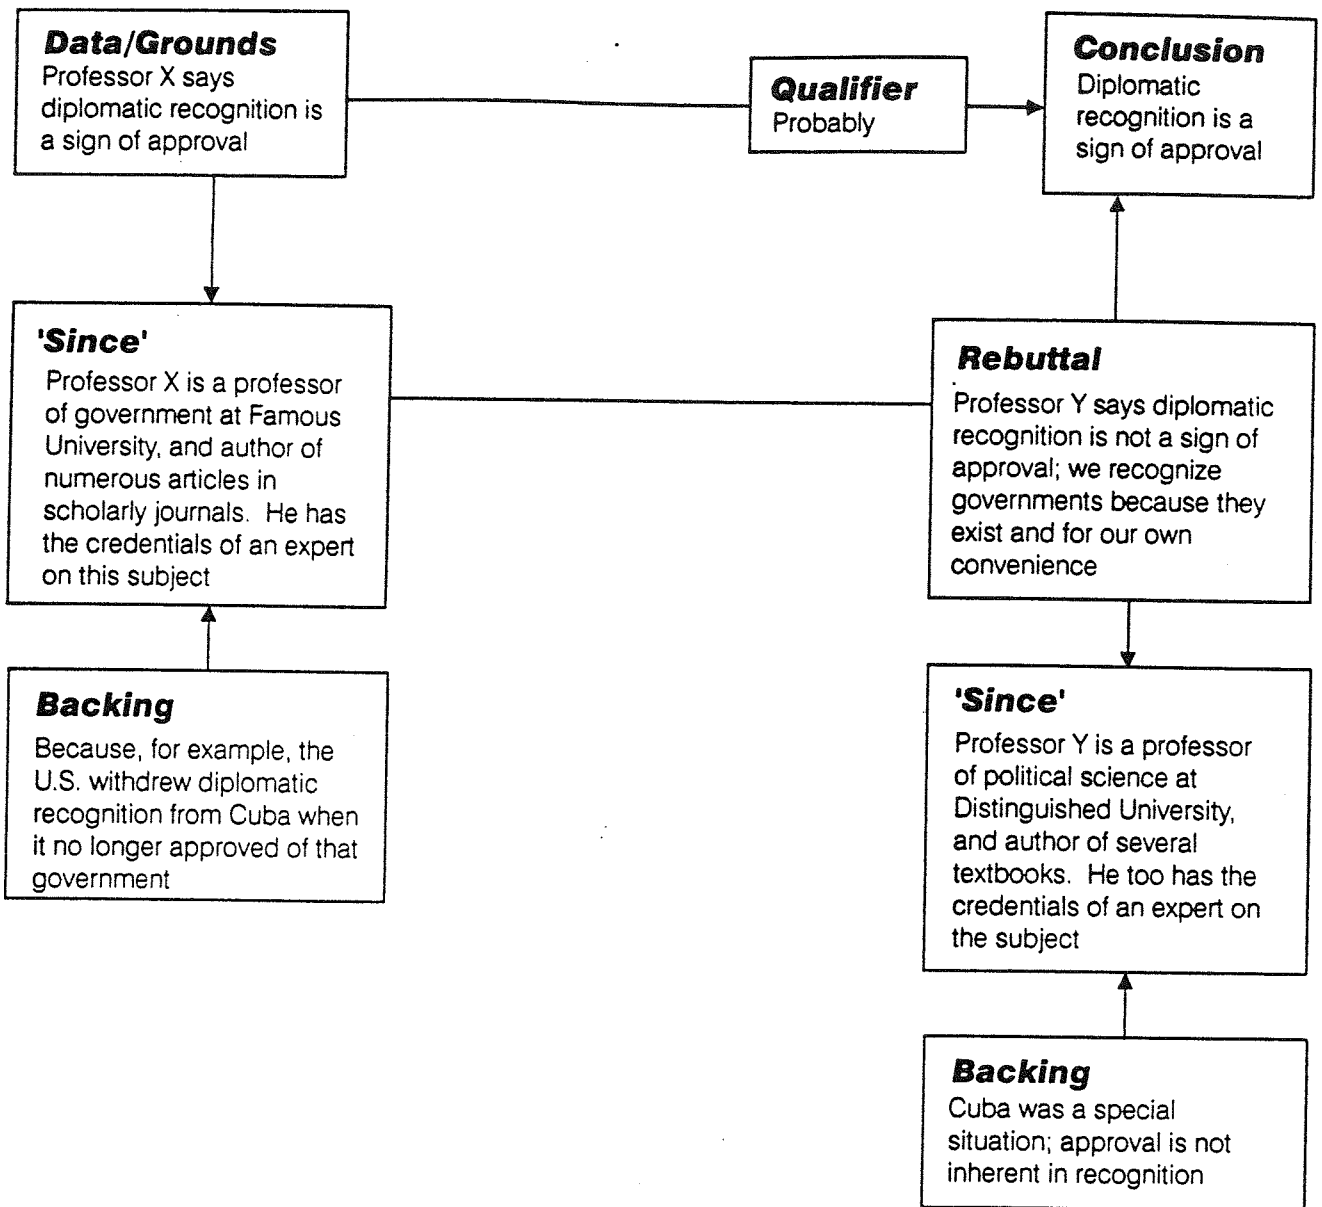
**Data/Grounds**
Professor X says diplomatic recognition is a sign of approval

**Qualifier**
Probably

**Conclusion**
Diplomatic recognition is a sign of approval

**'Since'**
Professor X is a professor of government at Famous University, and author of numerous articles in scholarly journals. He has the credentials of an expert on this subject

**Rebuttal**
Professor Y says diplomatic recognition is not a sign of approval; we recognize governments because they exist and for our own convenience

**Backing**
Because, for example, the U.S. withdrew diplomatic recognition from Cuba when it no longer approved of that government

**'Since'**
Professor Y is a professor of political science at Distinguished University, and author of several textbooks. He too has the credentials of an expert on the subject

**Backing**
Cuba was a special situation; approval is not inherent in recognition